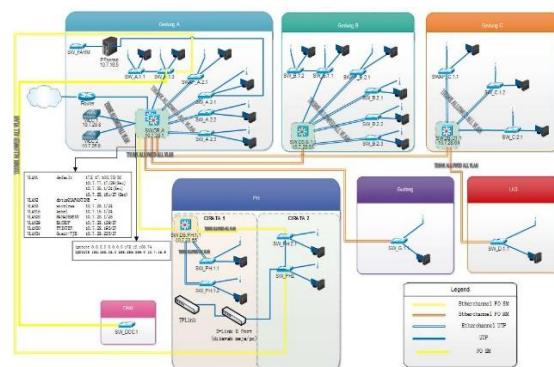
Gedung A

Gedung B

Gedung C

SW_FARM

PFsense 10.7.10.5

SW_A.1.1

SW_A.1.2

SW_A.2.1

Router

SW_A.2.2

SW_A.2.3

SW_CR_A

SW_B.2.1

SW_B.2.2

SW_B.2.3

SW_CR_B

SWMPC.1.1

SW_C.1.2

SW_C.2.1

SW_CR_C

TRUNK ALLOWED ALL VLAN

TRUNK ALLOWED ALL VLAN

TRUNK ALLOWED ALL VLAN

TRUNK ALLOWED ALL VLAN

TRUNK ALLOWED ALL VLAN

| VLAN1 | default | 172.67.100.0/24 |
|---|---|---|
| | | 10.7.11.0/28 (Gw) |
| | | 10.7.13.0/24 (Gw) |
| | | 10.7.15.0/27 (Gw) |
| VLAN10 | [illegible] | 10.7.16.0/24 |
| VLAN20 | wireless | 10.7.20.0/24 |
| VLAN30 | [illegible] | 10.7.24.0/24 |
| VLAN40 | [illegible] | 10.7.25.0/27 |
| VLAN50 | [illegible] | 10.7.26.0/27 |
| VLAN60 | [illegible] | 10.7.27.0/27 |
| VLAN70 | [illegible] | 10.7.28.0/27 |

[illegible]

PH

CSR-TA 1

CSR-TA 2

SW_PH.1.1

SW_PH.1.2

SW_PH.2.1

SW_PH.2.2

TPLink

D-Link 8 Port

Gudang

SW_G.1.1

LAB

SW_L.1.1

TRKI

SW_DDC.1

Legend

Etherchannel FO SM

Etherchannel FO MM

Etherchannel UTP

UTP

FO SM